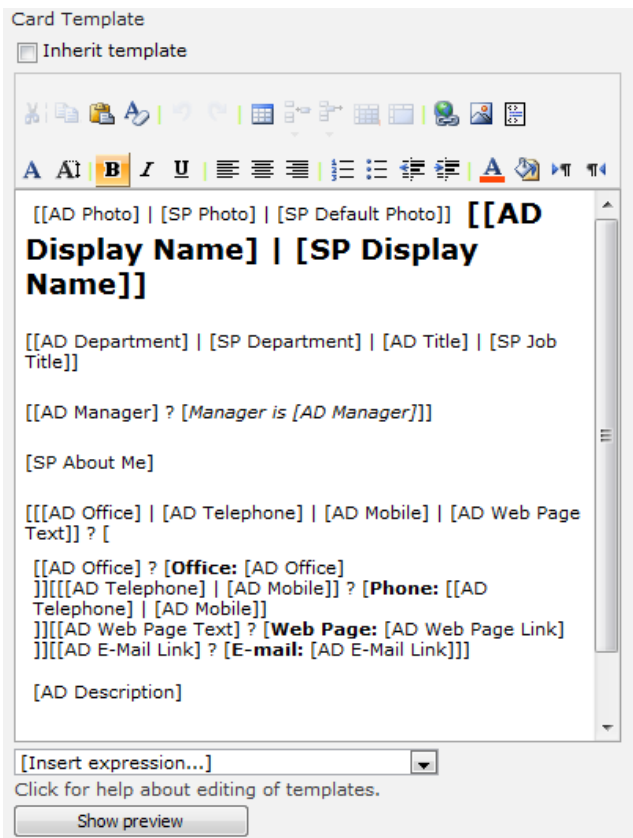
Card Template

Inherit template

[[AD Photo] | [SP Photo] | [SP Default Photo]] **[[AD Display Name] | [SP Display Name]]**

[[AD Department] | [SP Department] | [AD Title] | [SP Job Title]]

[[AD Manager] ? [*Manager is [AD Manager]*]]

[SP About Me]

[[[AD Office] | [AD Telephone] | [AD Mobile] | [AD Web Page Text]] ? [

[[AD Office] ? [**Office:** [AD Office]
]][[[AD Telephone] | [AD Mobile]] ? [**Phone:** [[AD Telephone] | [AD Mobile]]
]][[AD Web Page Text] ? [**Web Page:** [AD Web Page Link]
]][[AD E-Mail Link] ? [**E-mail:** [AD E-Mail Link]]]

[AD Description]

[Insert expression...]

Click for help about editing of templates.

Show preview